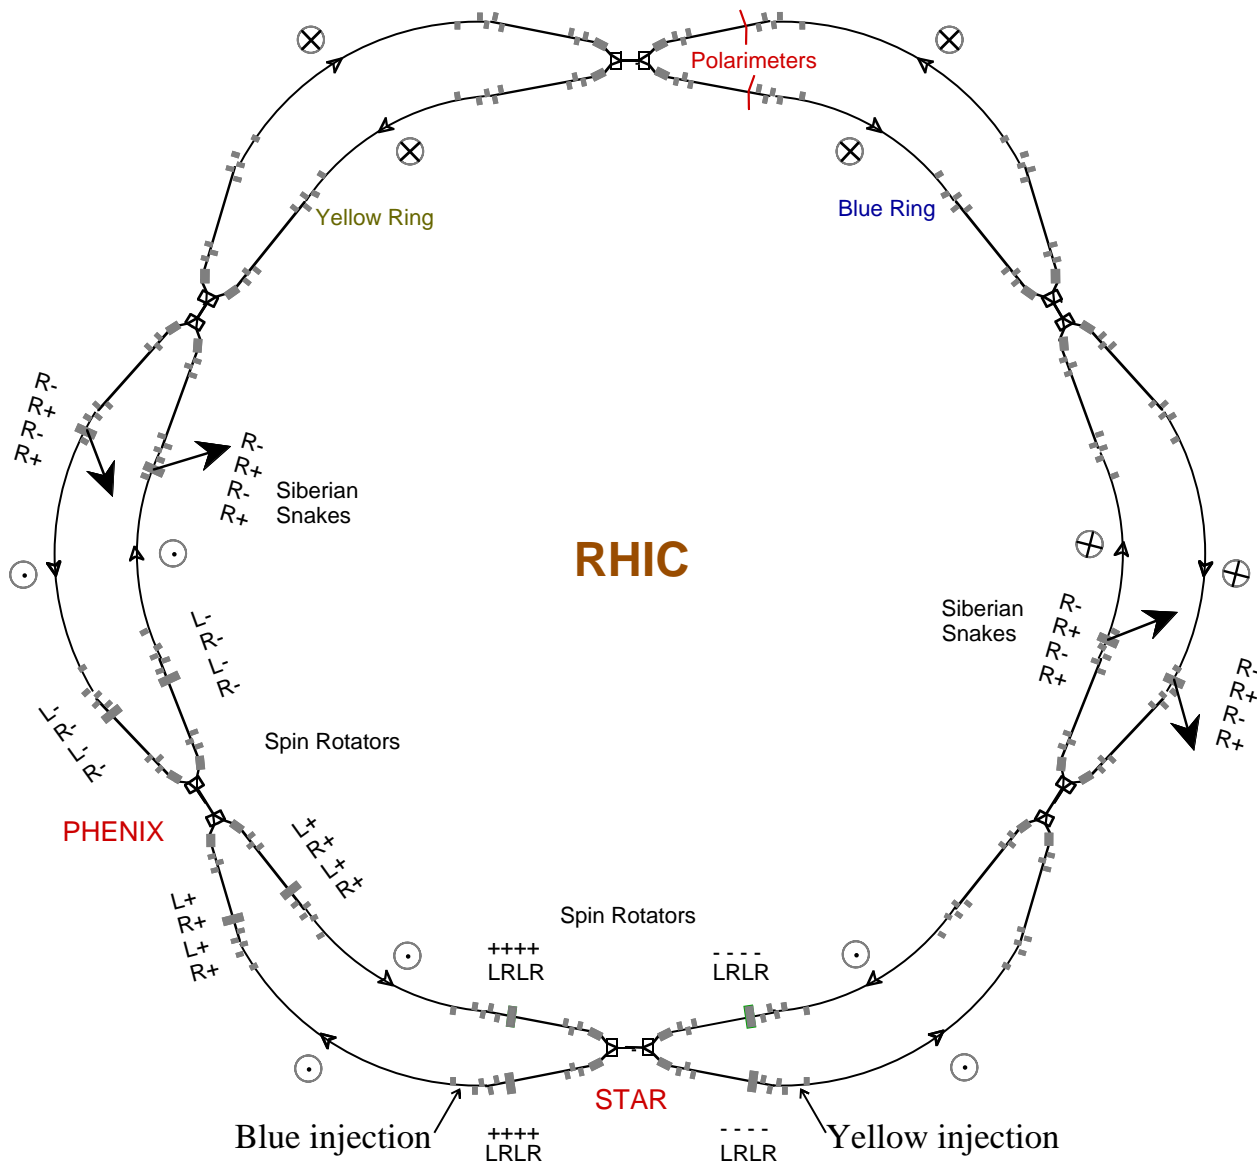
Polarimeters

Yellow Ring

Blue Ring

R-
R+
R-
R+

R-
R+
R-
R+

Siberian
Snakes

RHIC

Siberian
Snakes

R-
R+
R-
R+

R-
R+
R-
R+

L-
R-
L-
R-

L-
R-
L-
R-

Spin Rotators

PHENIX

L+
R+
L+
R+

L+
R+
L+
R+

Spin Rotators

++++
LRLR

- - - -
LRLR

STAR

Blue injection

++++
LRLR

- - - -
LRLR

Yellow injection